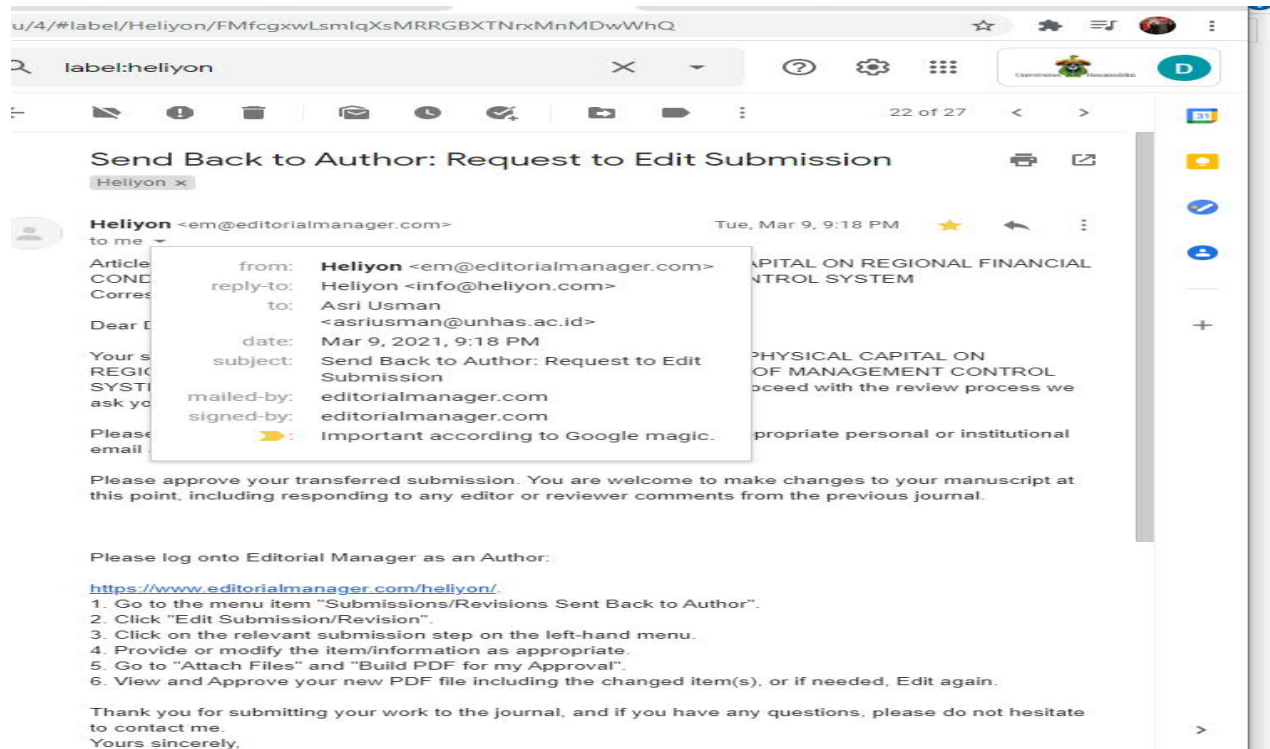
u/4/#label/Heliyon/FMfcgxwLsmlqXsMRRGBXTNrxMnMDwWhQ

label:heliyon

D

22 of 27

31

Send Back to Author: Request to Edit Submission

Heliyon ×

Heliyon <em@editorialmanager.com>
to me

Tue, Mar 9, 9:18 PM

Article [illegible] APITAL ON REGIONAL FINANCIAL COND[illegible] NTROL SYSTEM
Corres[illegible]

Dear D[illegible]

Your s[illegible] PHYSICAL CAPITAL ON REGIO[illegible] OF MANAGEMENT CONTROL SYSTI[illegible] oceed with the review process we ask yo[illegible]

Please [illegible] propriate personal or institutional email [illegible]

from: Heliyon <em@editorialmanager.com>
reply-to: Heliyon <info@heliyon.com>
to: Asri Usman <asriusman@unhas.ac.id>
date: Mar 9, 2021, 9:18 PM
subject: Send Back to Author: Request to Edit Submission
mailed-by: editorialmanager.com
signed-by: editorialmanager.com
Important according to Google magic.

Please approve your transferred submission. You are welcome to make changes to your manuscript at this point, including responding to any editor or reviewer comments from the previous journal.

Please log onto Editorial Manager as an Author:

https://www.editorialmanager.com/heliyon/.
1. Go to the menu item "Submissions/Revisions Sent Back to Author".
2. Click "Edit Submission/Revision".
3. Click on the relevant submission step on the left-hand menu.
4. Provide or modify the item/information as appropriate.
5. Go to "Attach Files" and "Build PDF for my Approval".
6. View and Approve your new PDF file including the changed item(s), or if needed, Edit again.

Thank you for submitting your work to the journal, and if you have any questions, please do not hesitate to contact me.
Yours sincerely,